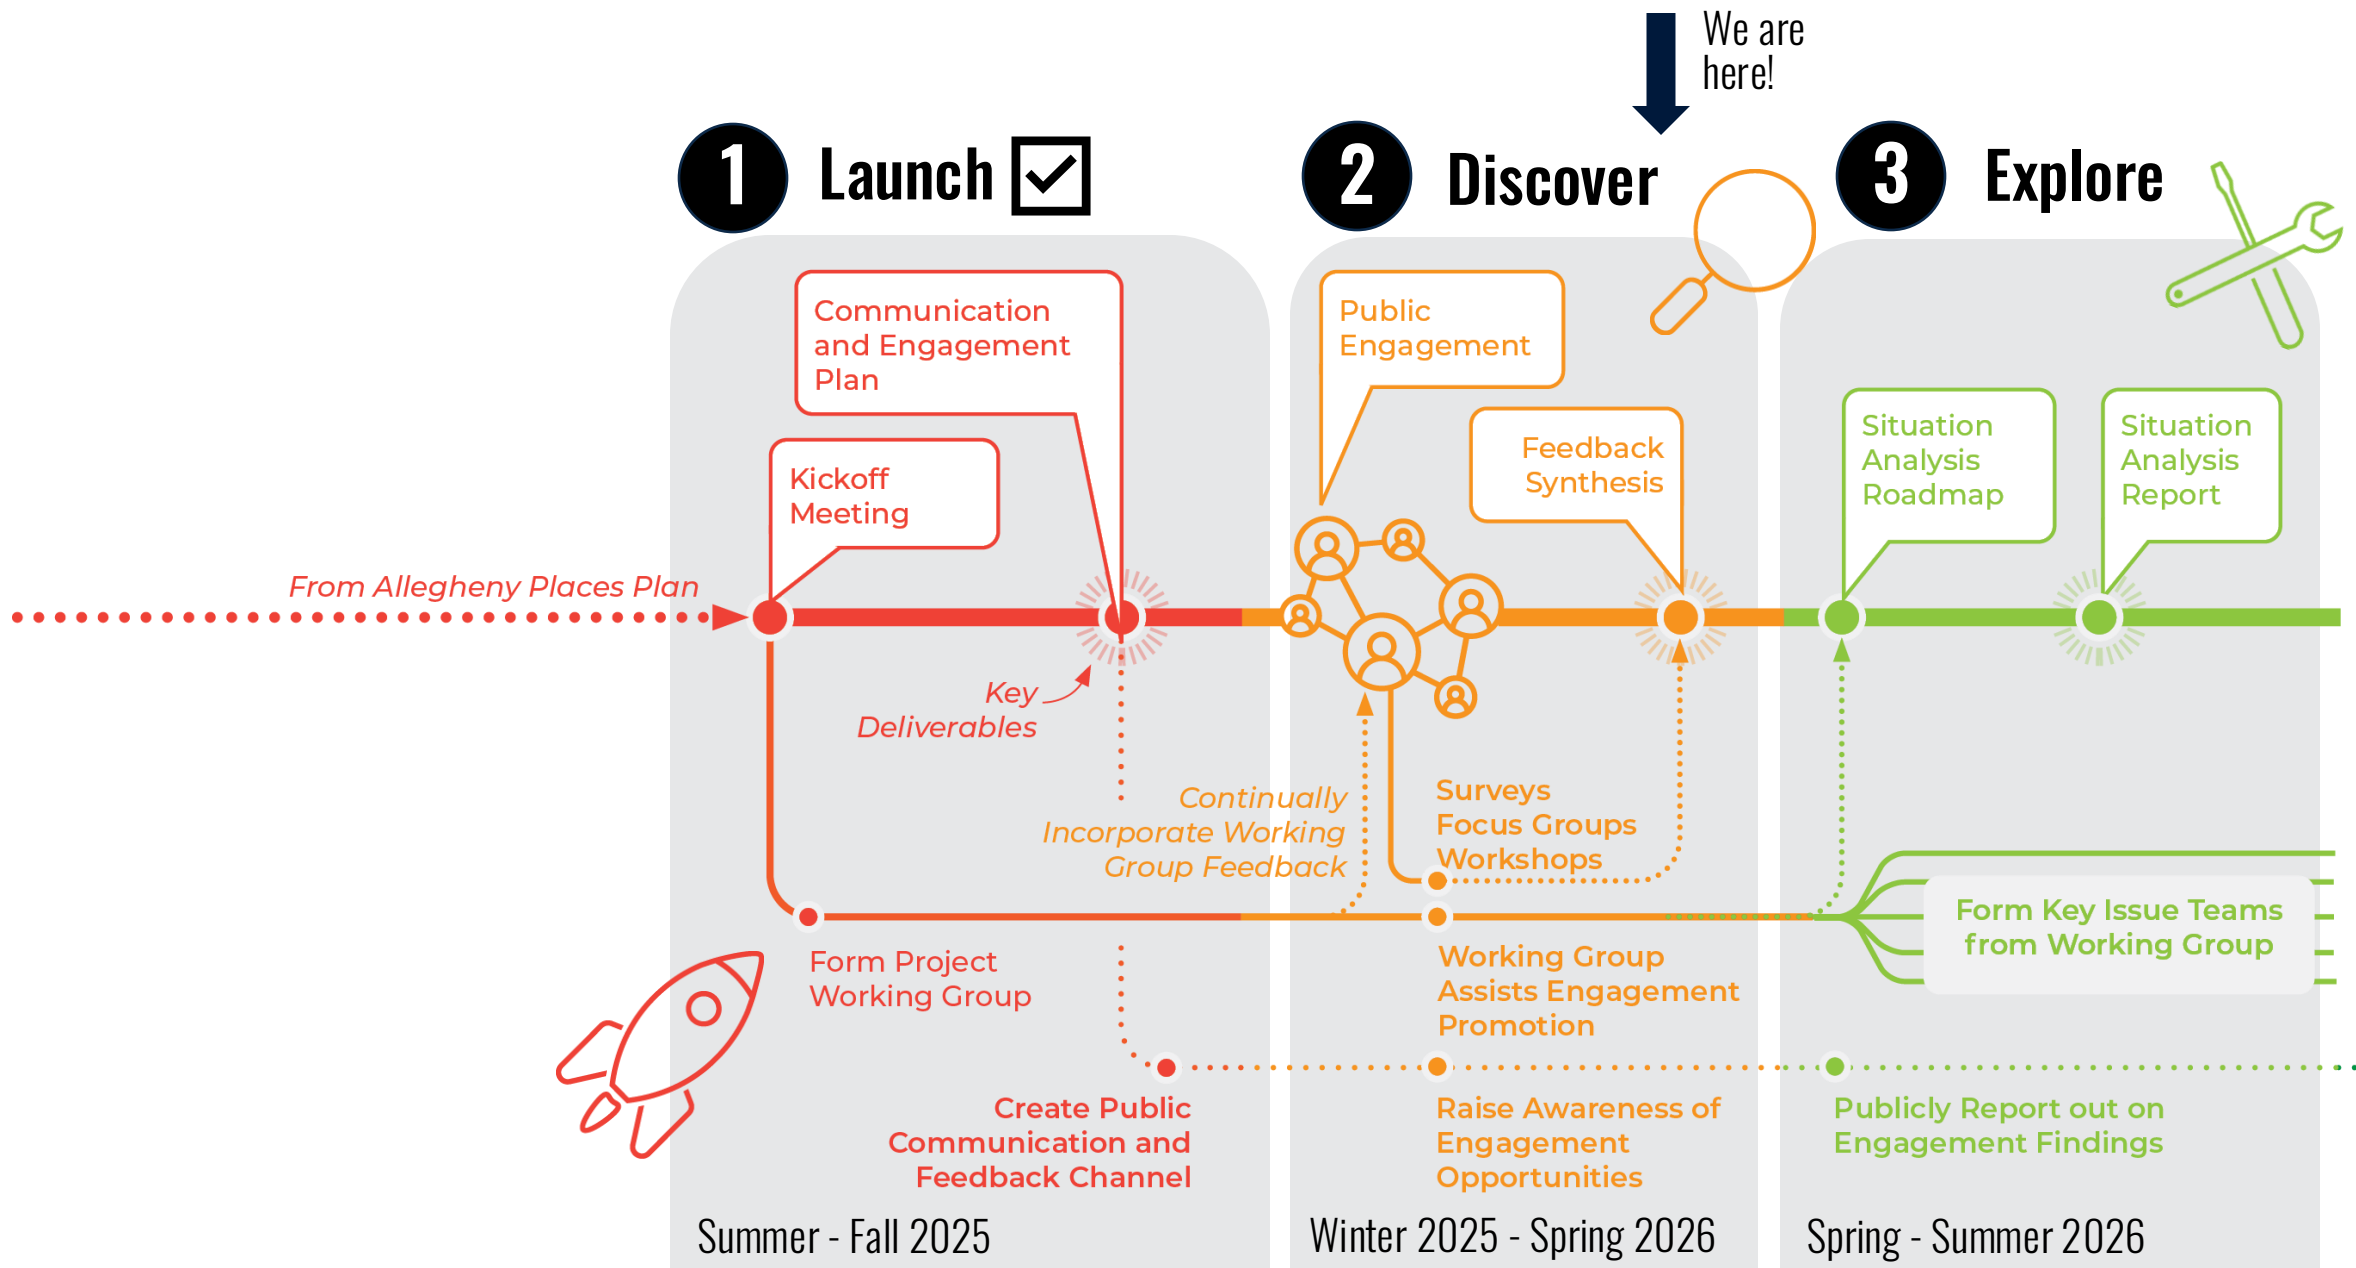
We are here!

1 Launch

2 Discover

3 Explore

Communication and Engagement Plan

Kickoff Meeting

From Allegheny Places Plan

Key Deliverables

Continually Incorporate Working Group Feedback

Form Project Working Group

Create Public Communication and Feedback Channel

Summer - Fall 2025

Public Engagement

Feedback Synthesis

Surveys
Focus Groups
Workshops

Working Group Assists Engagement Promotion

Raise Awareness of Engagement Opportunities

Winter 2025 - Spring 2026

Situation Analysis Roadmap

Situation Analysis Report

Form Key Issue Teams from Working Group

Publicly Report out on Engagement Findings

Spring - Summer 2026